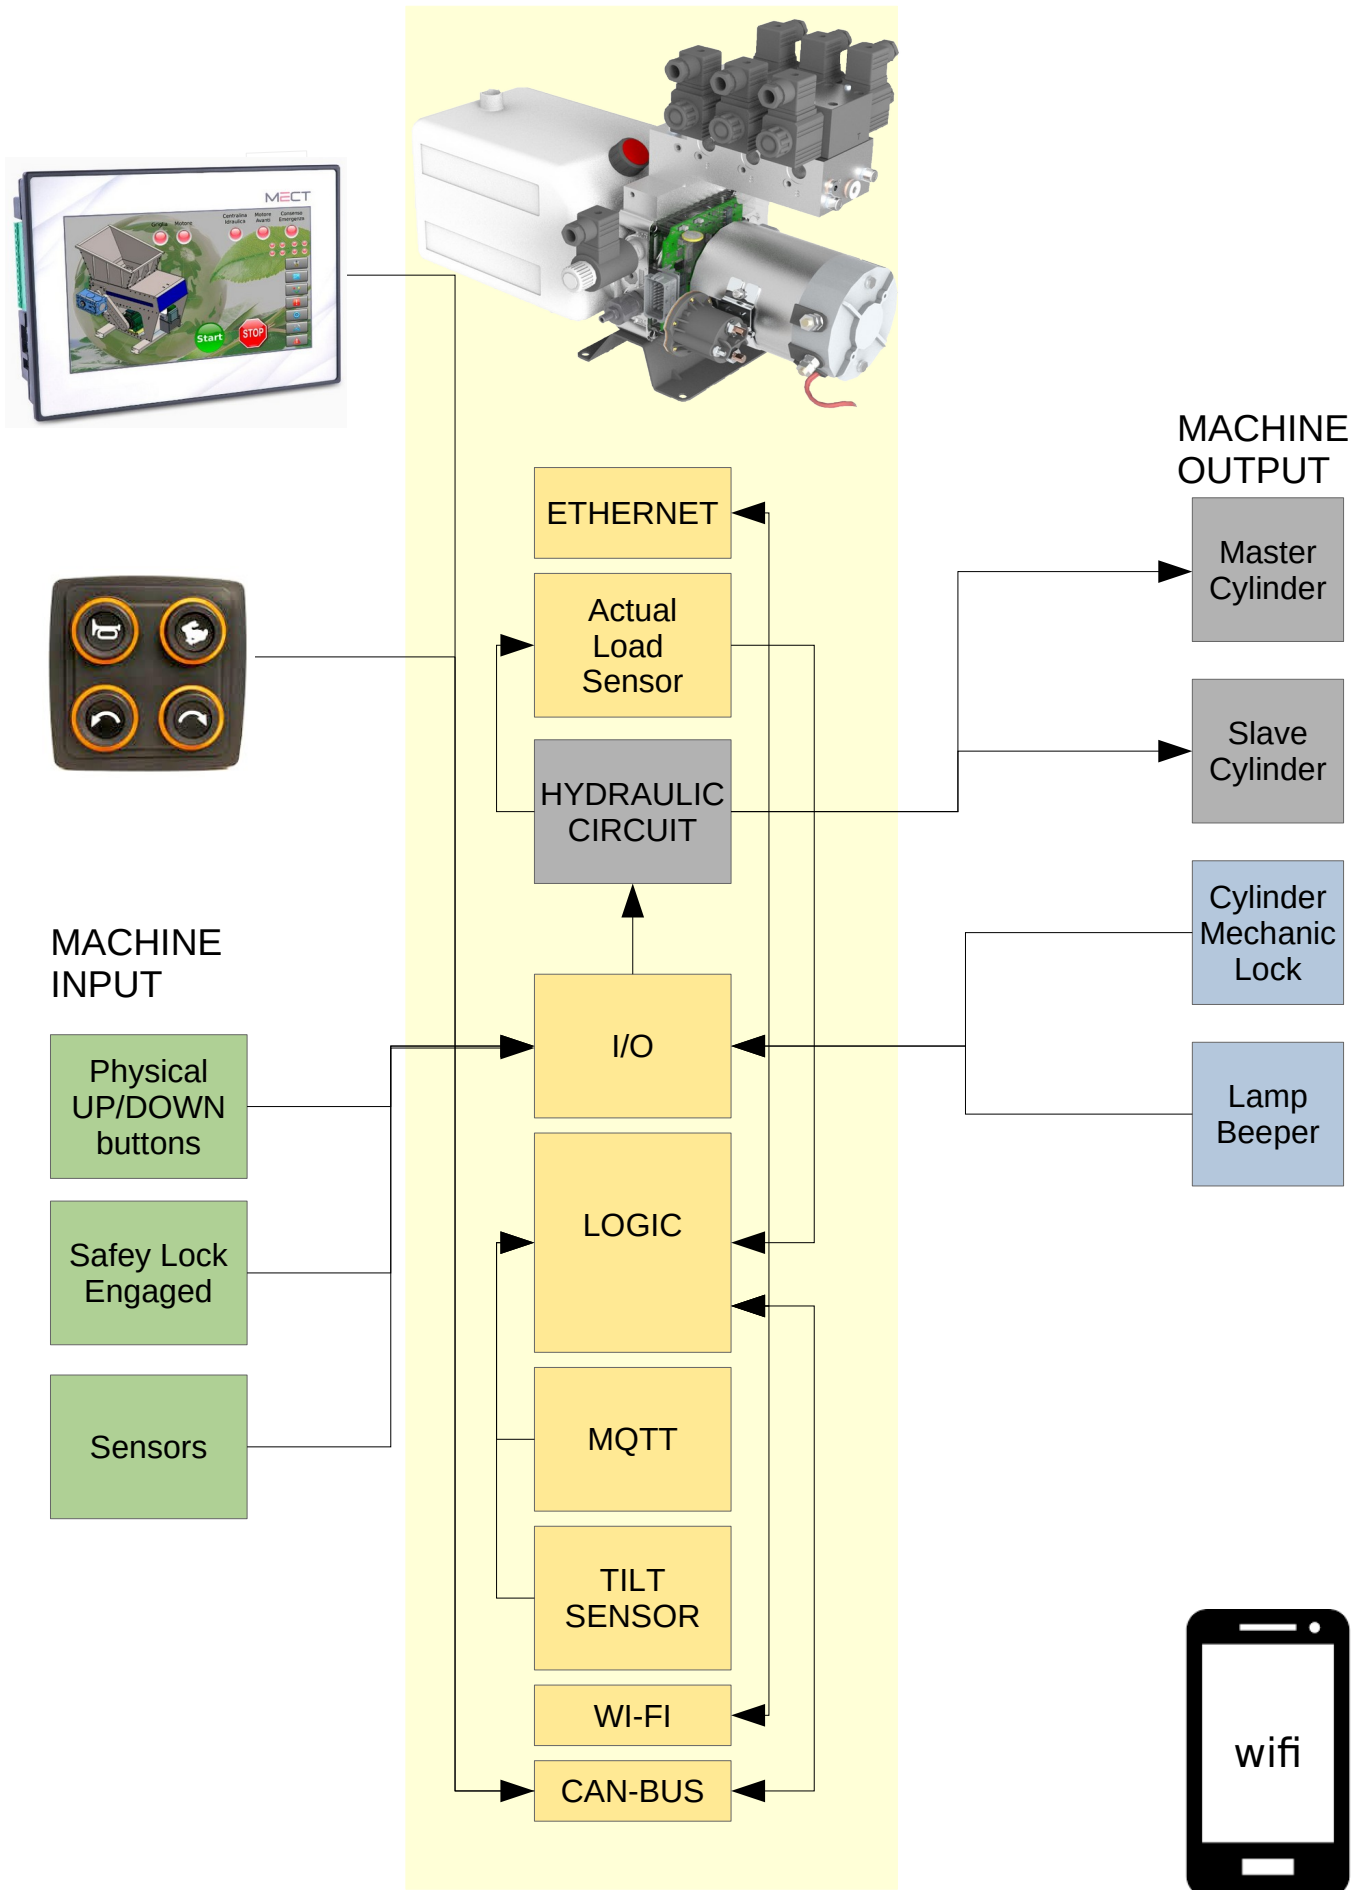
MECT

Start

STOP

MACHINE OUTPUT

ETHERNET

Actual Load Sensor

HYDRAULIC CIRCUIT

Master Cylinder

Slave Cylinder

Cylinder Mechanic Lock

Lamp Beeper

MACHINE INPUT

Physical UP/DOWN buttons

Safey Lock Engaged

Sensors

I/O

LOGIC

MQTT

TILT SENSOR

WI-FI

CAN-BUS

wifi